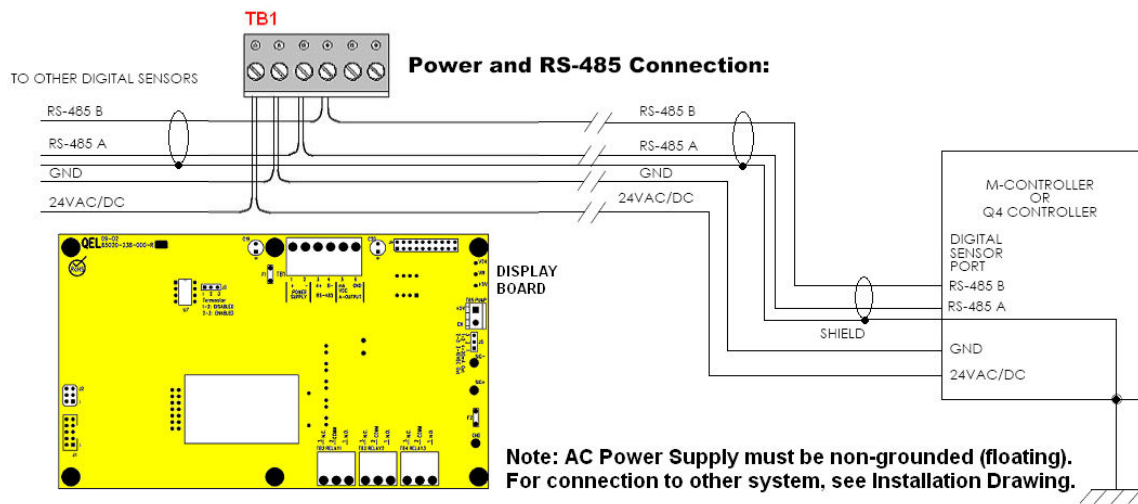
TB1

Power and RS-485 Connection:

TO OTHER DIGITAL SENSORS

RS-485 B

RS-485 A

GND

24VAC/DC

RS-485 B

RS-485 A

GND

24VAC/DC

M-CONTROLLER
OR
Q4 CONTROLLER

DIGITAL SENSOR PORT

RS-485 B

RS-485 A

SHIELD

GND

24VAC/DC

QEL

DISPLAY BOARD

POWER SUPPLY

RS-485

A-OUTPUT

Terminator
1-2: DISABLED
2-3: ENABLED

TB2 RELAY1

TB3 RELAY2

TB4 RELAY3

Note: AC Power Supply must be non-grounded (floating).
For connection to other system, see Installation Drawing.